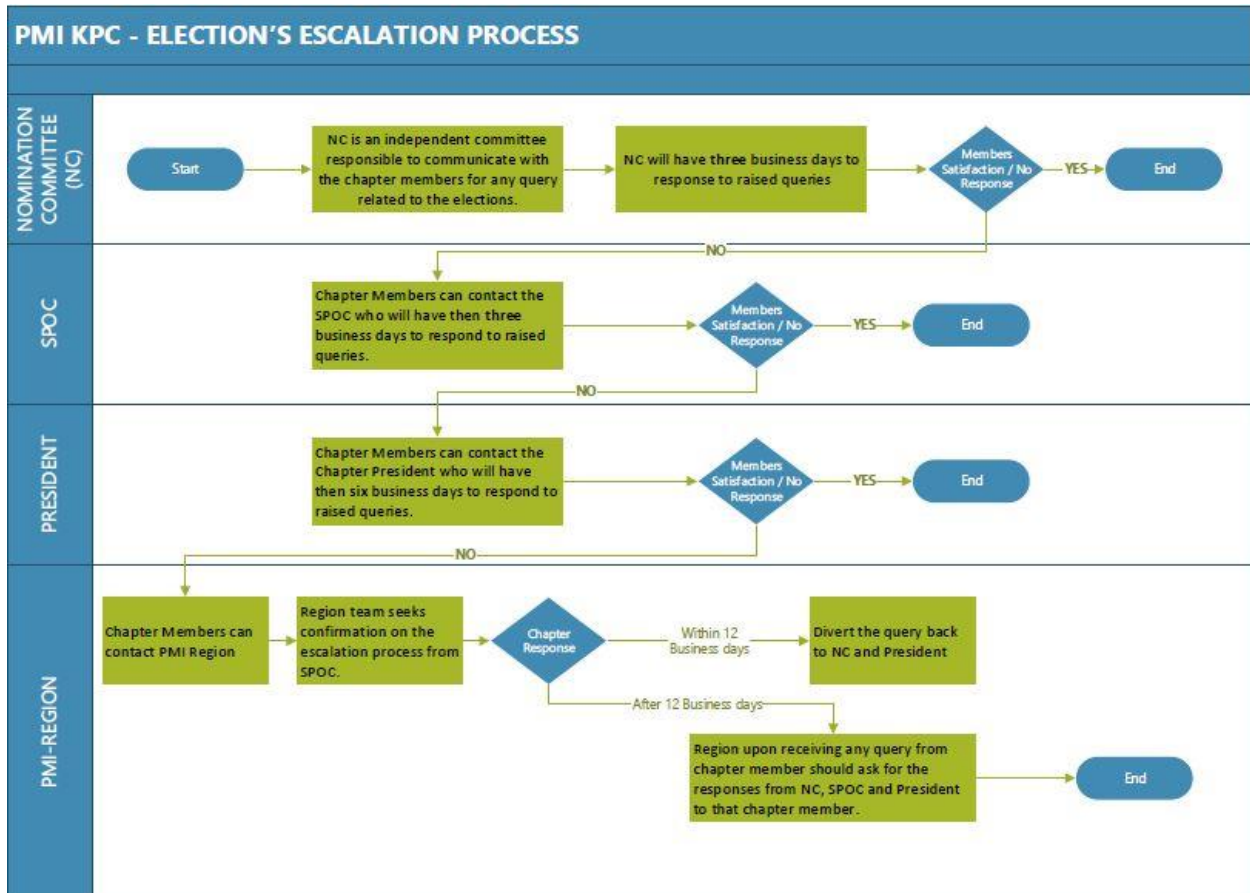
PMI KPC - ELECTION'S ESCALATION PROCESS

NOMINATION COMMITTEE (NC)

Start

NC is an independent committee responsible to communicate with the chapter members for any query related to the elections.

NC will have three business days to response to raised queries

Members Satisfaction / No Response

YES

End

NO

SPOC

Chapter Members can contact the SPOC who will have then three business days to respond to raised queries.

Members Satisfaction / No Response

YES

End

NO

PRESIDENT

Chapter Members can contact the Chapter President who will have then six business days to respond to raised queries.

Members Satisfaction / No Response

YES

End

NO

PMI-REGION

Chapter Members can contact PMI Region

Region team seeks confirmation on the escalation process from SPOC.

Chapter Response

Within 12 Business days

Divert the query back to NC and President

After 12 Business days

Region upon receiving any query from chapter member should ask for the responses from NC, SPOC and President to that chapter member.

End